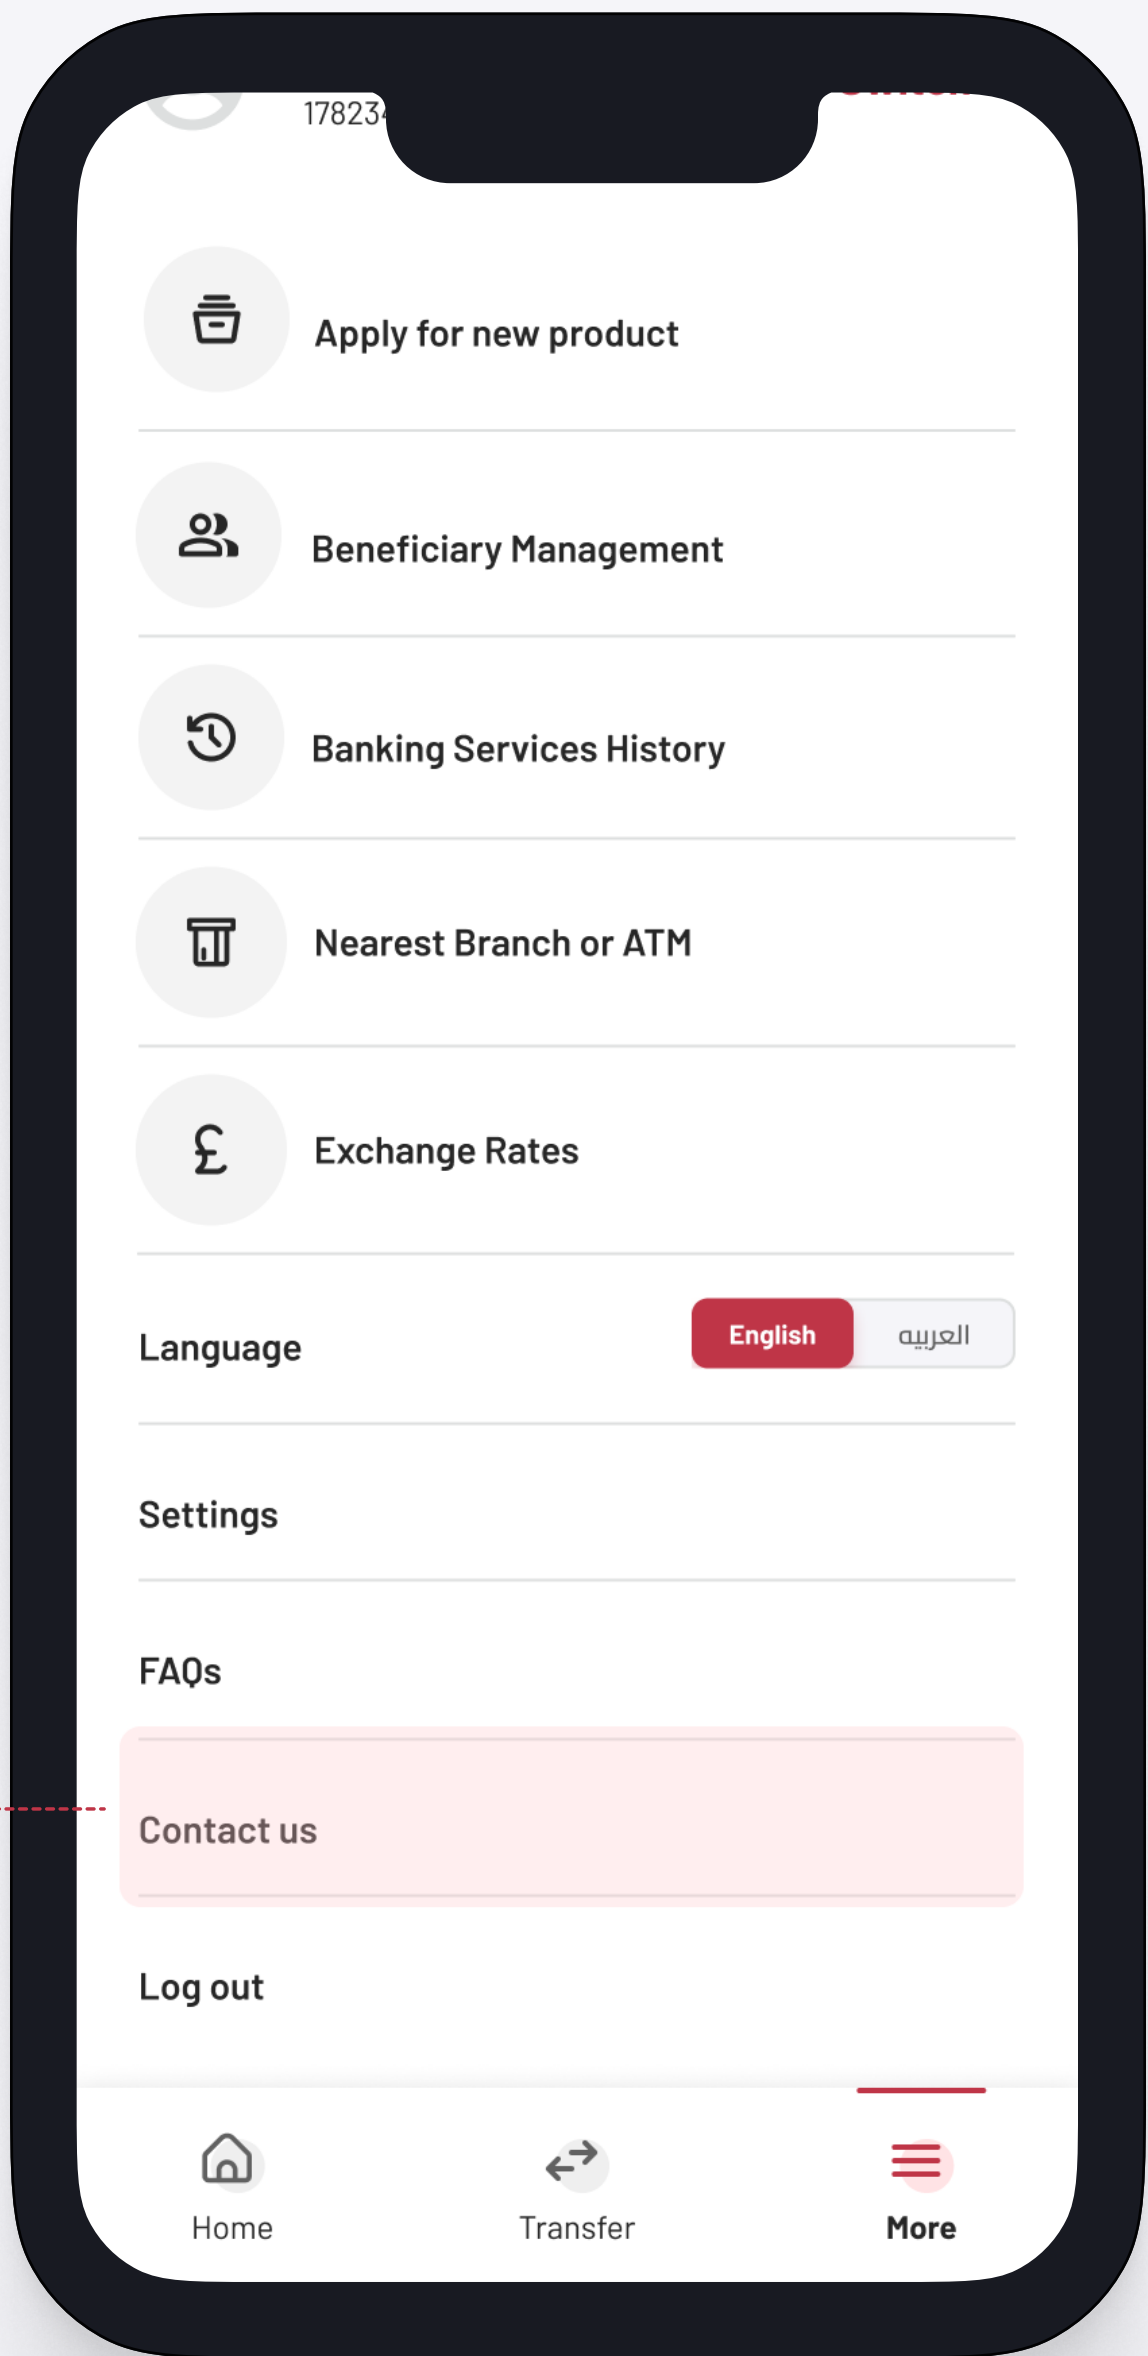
17823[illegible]

Apply for new product

Beneficiary Management

Banking Services History

Nearest Branch or ATM

Exchange Rates

Language

English العربية

Settings

FAQs

Contact us

Log out

Home

Transfer

More